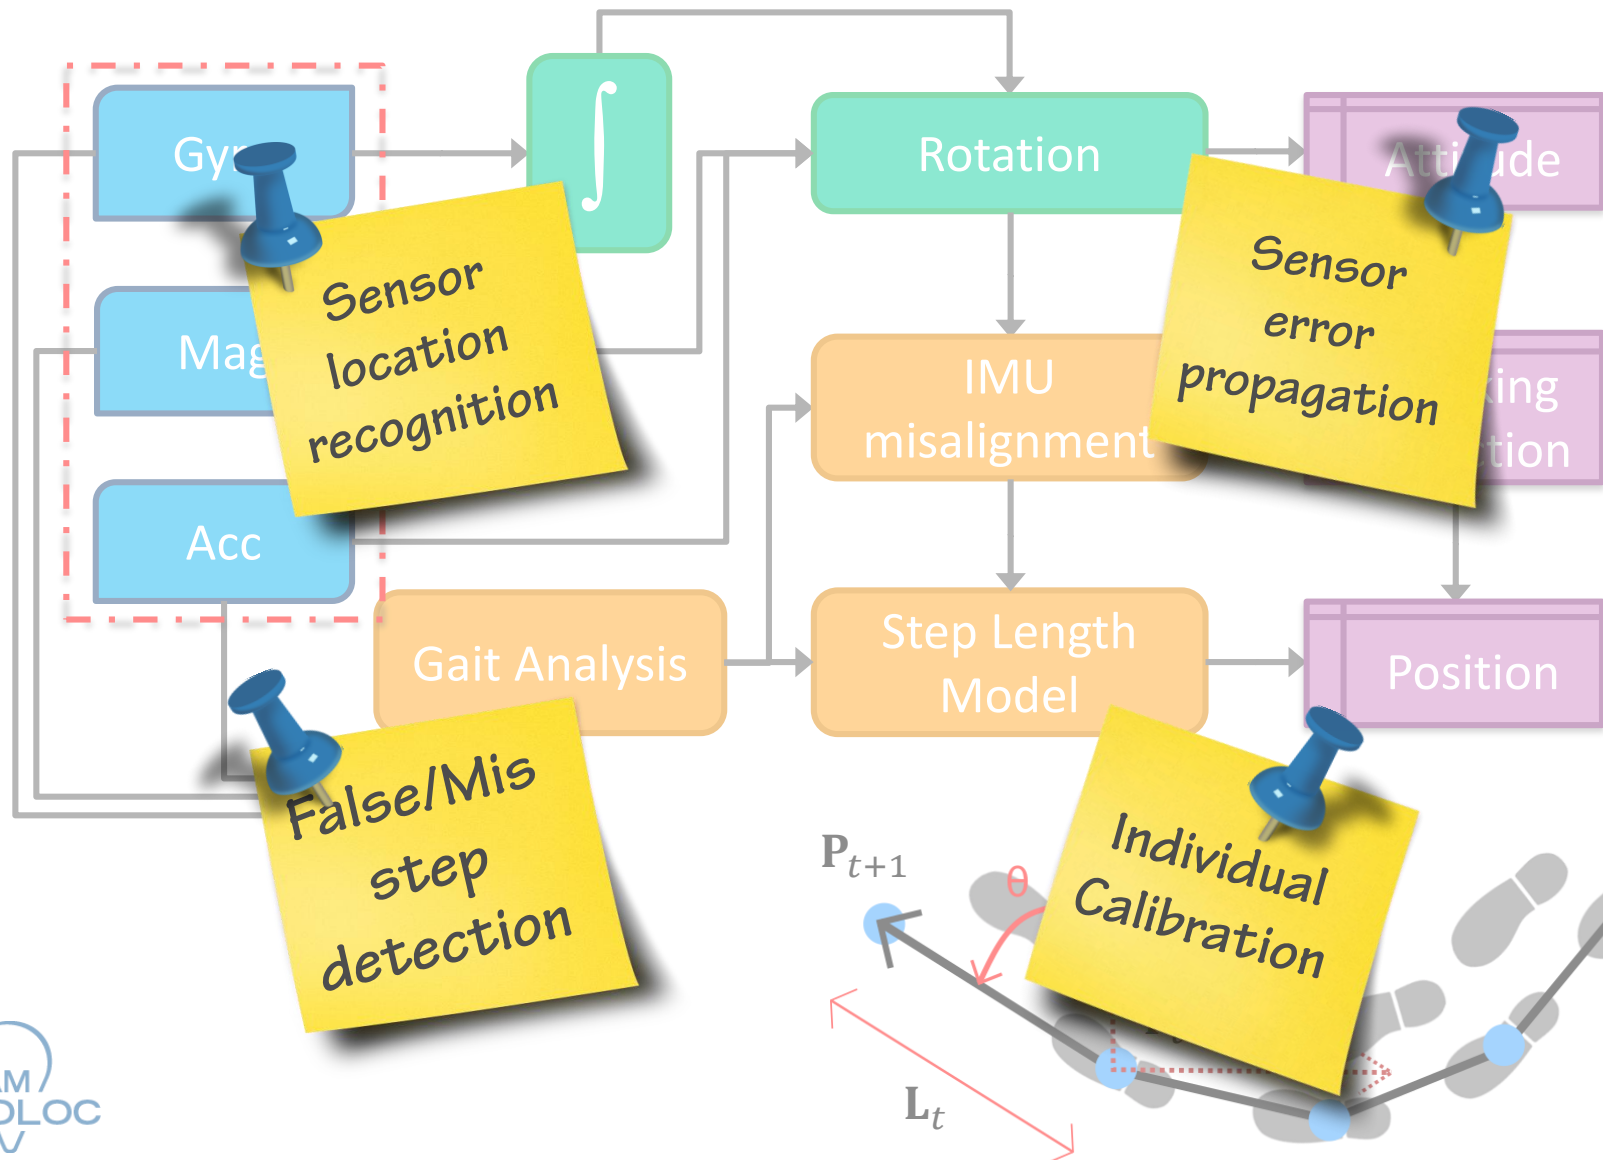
Gy

Mag

Acc

Sensor location recognition

$\int$

Rotation

Atti ude

Sensor error propagation

IMU misalignment

ing

tion

Gait Analysis

Step Length Model

Position

False/Mis step detection

Individual Calibration

$P_{t+1}$

θ

$L_t$

M

LOC

V